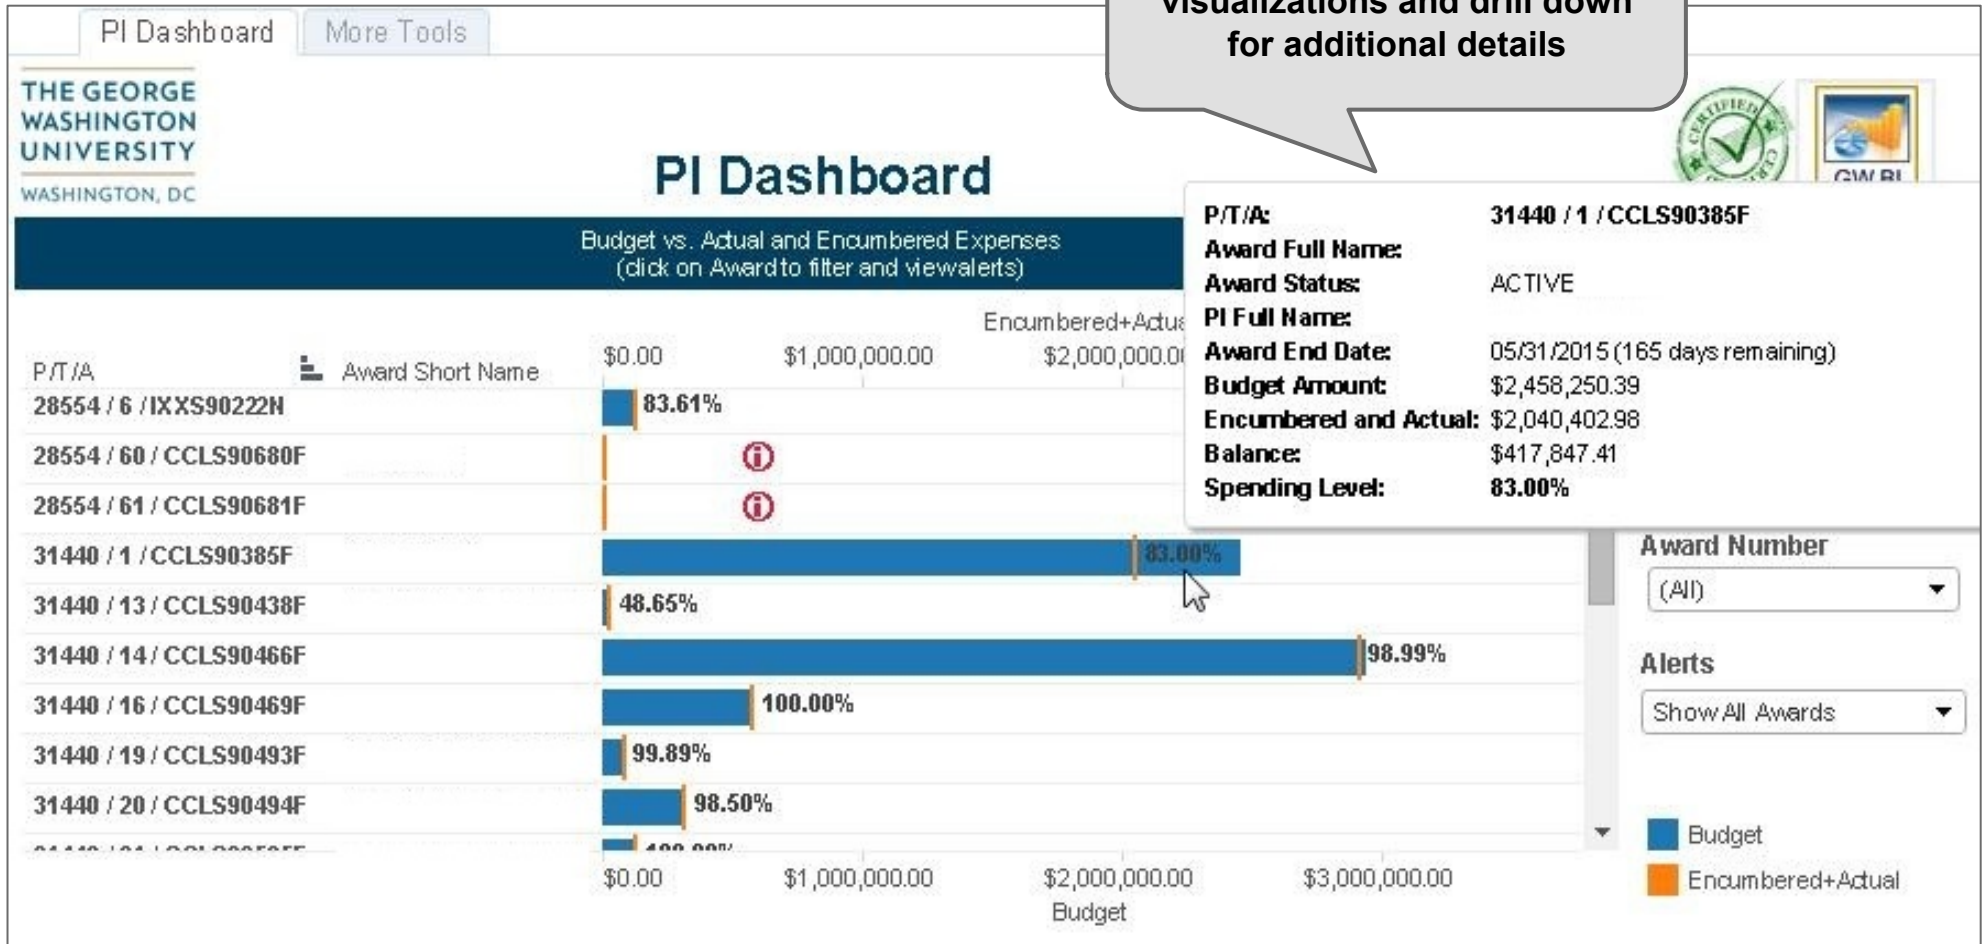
PI Dashboard | More Tools

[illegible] visualizations and drill down for additional details

THE GEORGE WASHINGTON UNIVERSITY
WASHINGTON, DC

PI Dashboard

GW BI

Budget vs. Actual and Encumbered Expenses
(click on Award to filter and view alerts)

Encumbered+Actu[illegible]

P/T/A | Award Short Name | $0.00 | $1,000,000.00 | $2,000,000.0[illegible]

| P/T/A | Spending |
|---|---|
| 28554 / 6 / IXXS90222N | 83.61% |
| 28554 / 60 / CCLS90680F | |
| 28554 / 61 / CCLS90681F | |
| 31440 / 1 / CCLS90385F | 83.00% |
| 31440 / 13 / CCLS90438F | 48.65% |
| 31440 / 14 / CCLS90466F | 98.99% |
| 31440 / 16 / CCLS90469F | 100.00% |
| 31440 / 19 / CCLS90493F | 99.89% |
| 31440 / 20 / CCLS90494F | 98.50% |
| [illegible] | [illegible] |

$0.00 | $1,000,000.00 | $2,000,000.00 | $3,000,000.00
Budget

P/T/A: 31440 / 1 / CCLS90385F
Award Full Name:
Award Status: ACTIVE
PI Full Name:
Award End Date: 05/31/2015 (165 days remaining)
Budget Amount: $2,458,250.39
Encumbered and Actual: $2,040,402.98
Balance: $417,847.41
Spending Level: 83.00%

Award Number
(All)

Alerts
Show All Awards

Budget
Encumbered+Actual